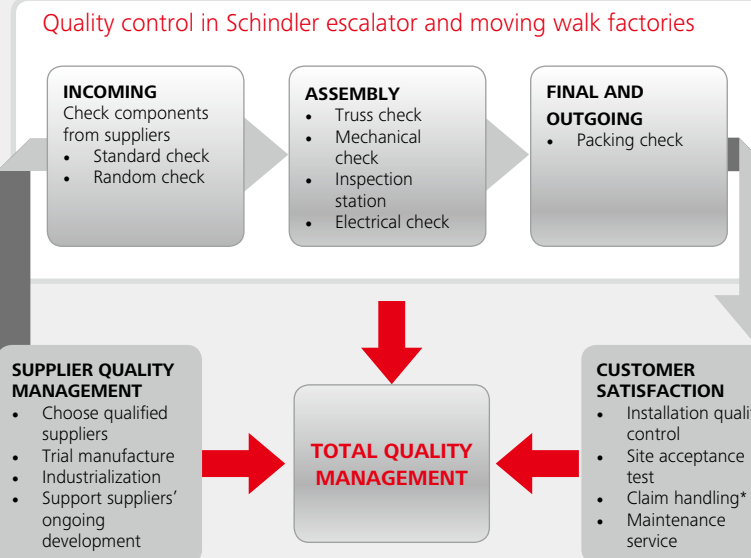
Quality control in Schindler escalator and moving walk factories

INCOMING
Check components from suppliers
- Standard check
- Random check

ASSEMBLY
- Truss check
- Mechanical check
- Inspection station
- Electrical check

FINAL AND OUTGOING
- Packing check

SUPPLIER QUALITY MANAGEMENT
- Choose qualified suppliers
- Trial manufacture
- Industrialization
- Support suppliers' ongoing development

TOTAL QUALITY MANAGEMENT

CUSTOMER SATISFACTION
- Installation quali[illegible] control
- Site acceptance test
- Claim handling*
- Maintenance service